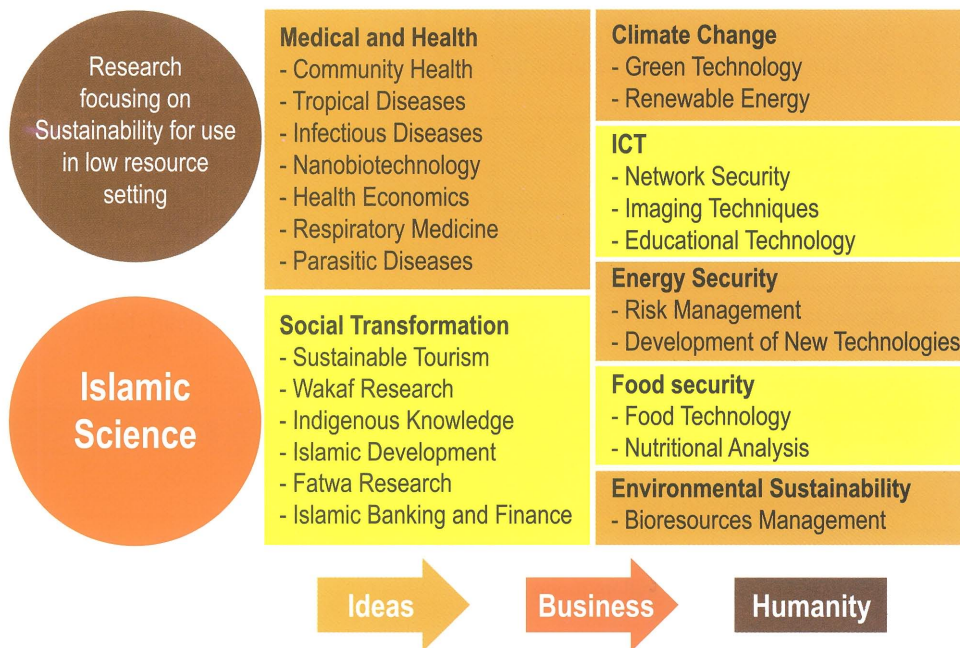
Research focusing on Sustainability for use in low resource setting

Islamic Science

Medical and Health
- Community Health
- Tropical Diseases
- Infectious Diseases
- Nanobiotechnology
- Health Economics
- Respiratory Medicine
- Parasitic Diseases

Social Transformation
- Sustainable Tourism
- Wakaf Research
- Indigenous Knowledge
- Islamic Development
- Fatwa Research
- Islamic Banking and Finance

Climate Change
- Green Technology
- Renewable Energy

ICT
- Network Security
- Imaging Techniques
- Educational Technology

Energy Security
- Risk Management
- Development of New Technologies

Food security
- Food Technology
- Nutritional Analysis

Environmental Sustainability
- Bioresources Management

Ideas

Business

Humanity